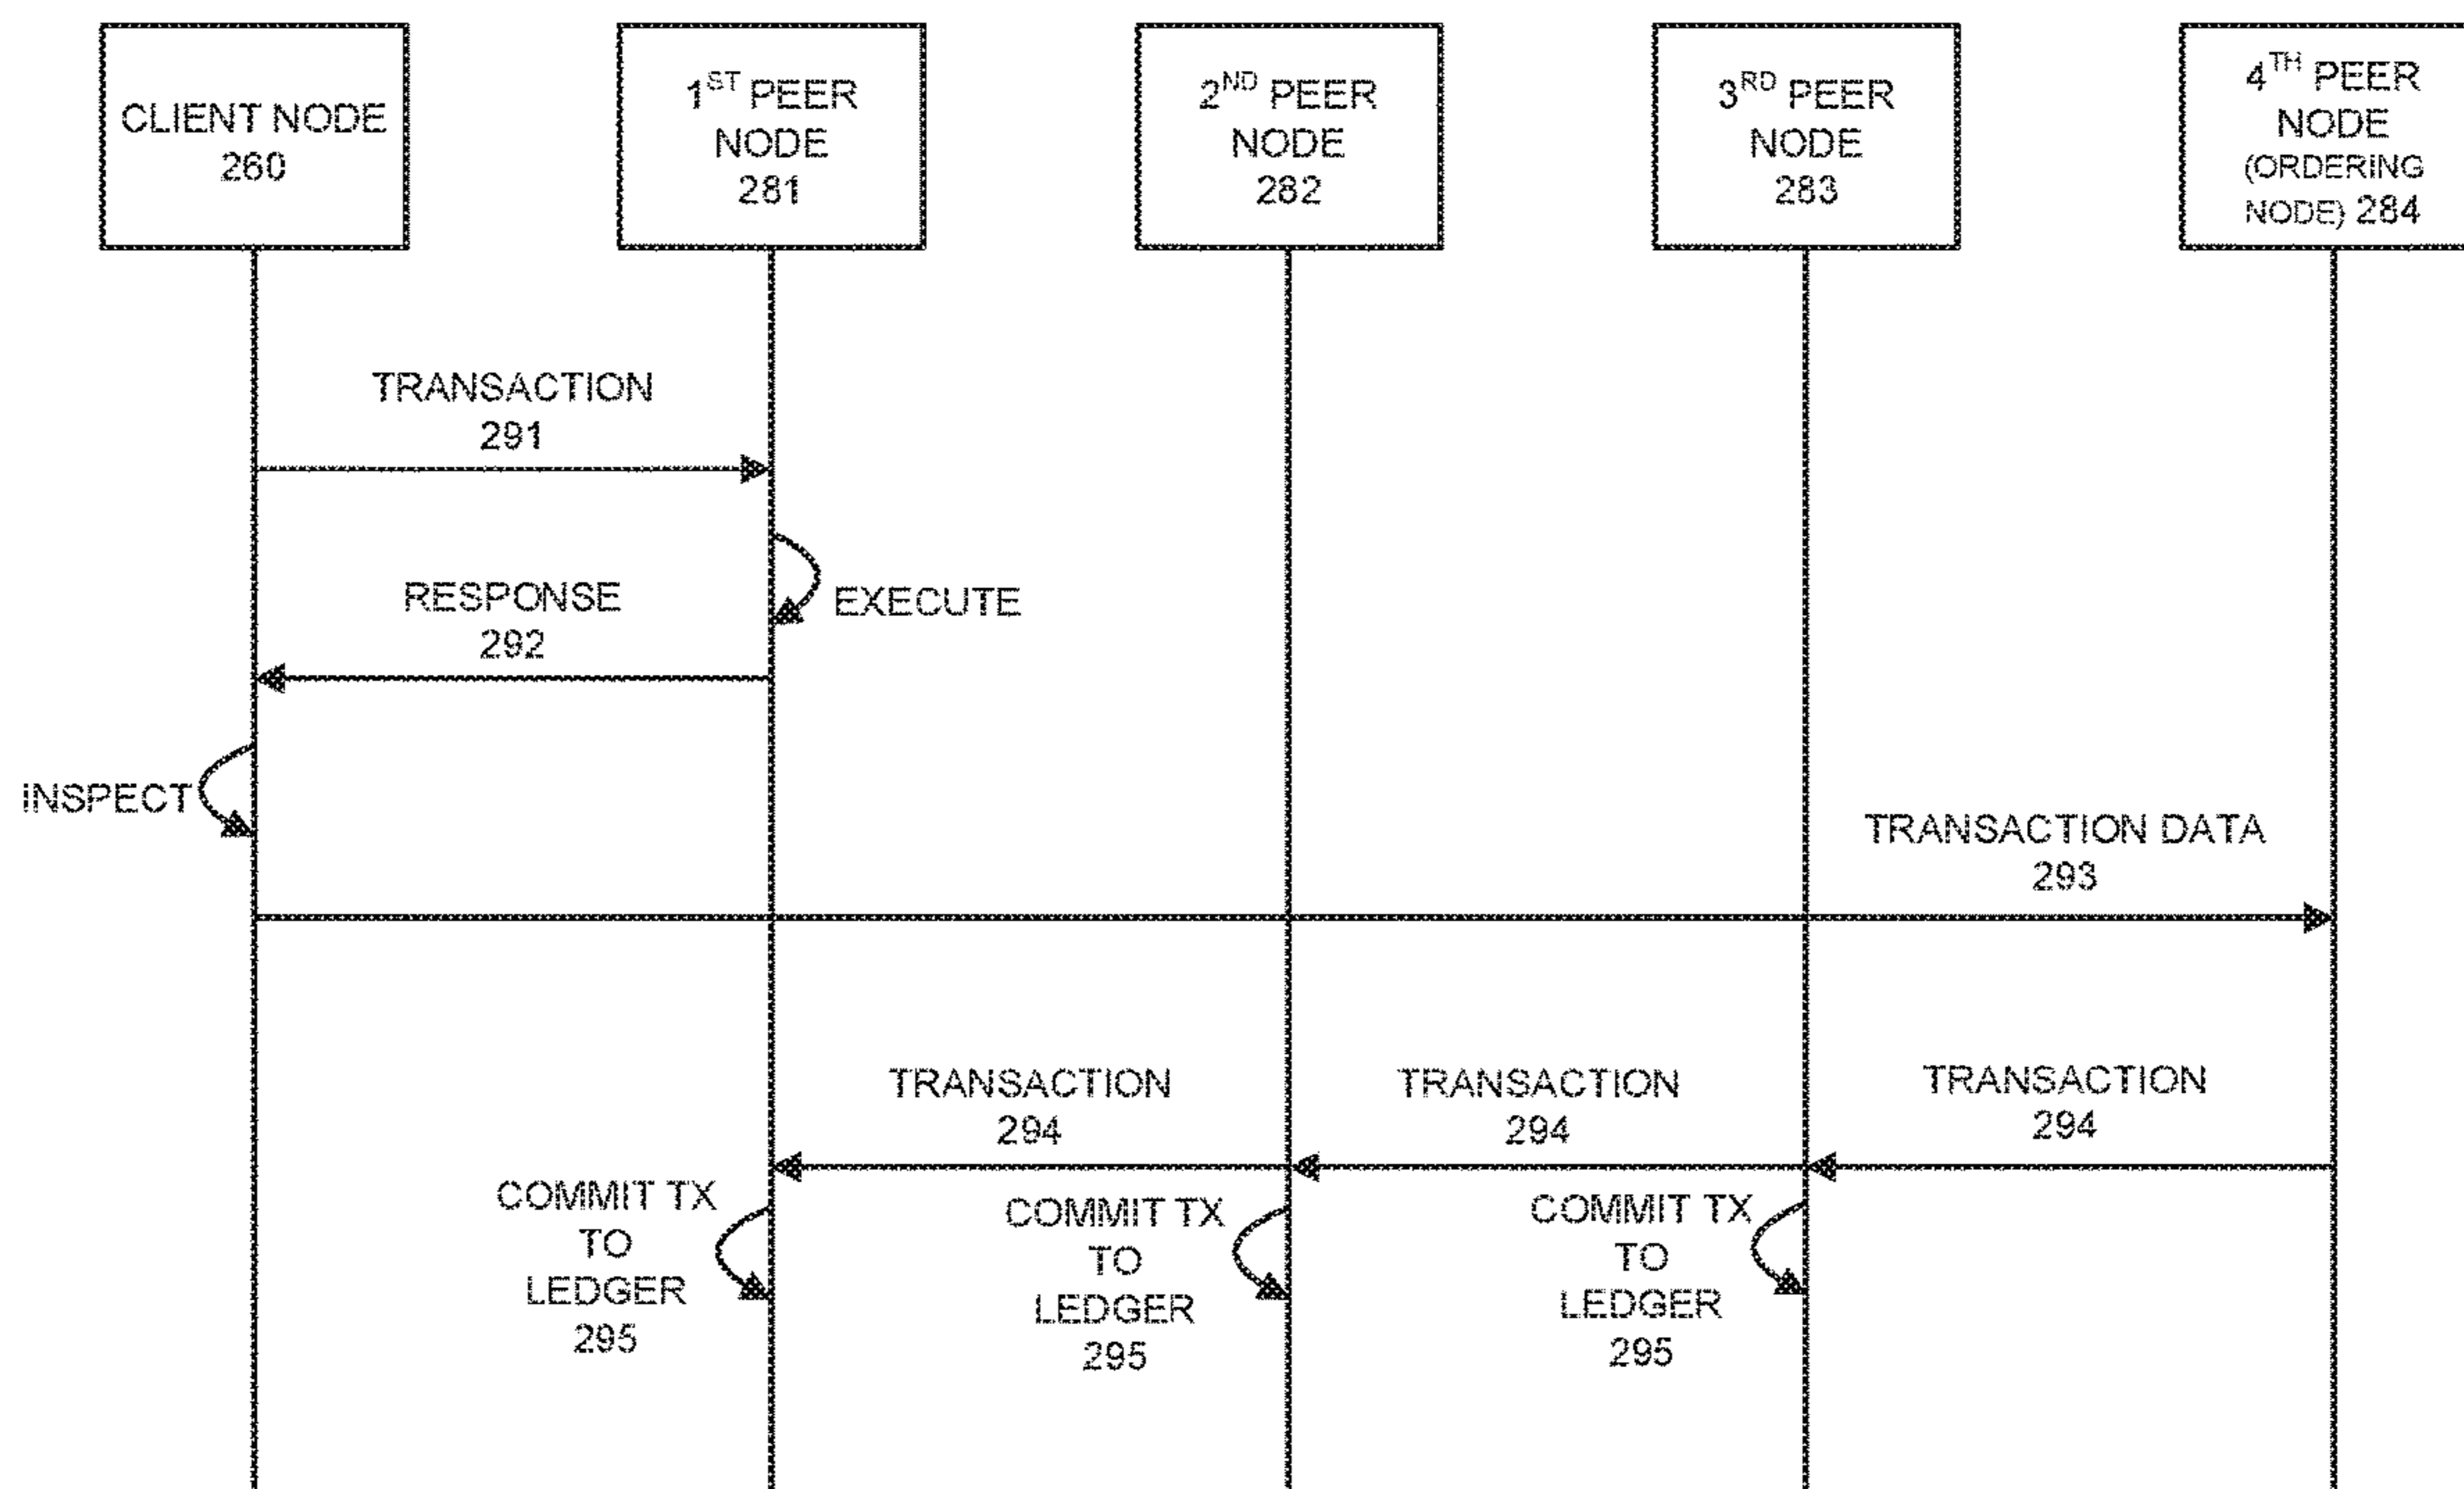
CLIENT NODE 260

$1^{ST}$ PEER NODE 281

$2^{ND}$ PEER NODE 282

$3^{RD}$ PEER NODE 283

$4^{TH}$ PEER NODE (ORDERING NODE) 284

TRANSACTION 291

EXECUTE

RESPONSE 292

INSPECT

TRANSACTION DATA 293

TRANSACTION 294

TRANSACTION 294

TRANSACTION 294

COMMIT TX TO LEDGER 295

COMMIT TX TO LEDGER 295

COMMIT TX TO LEDGER 295